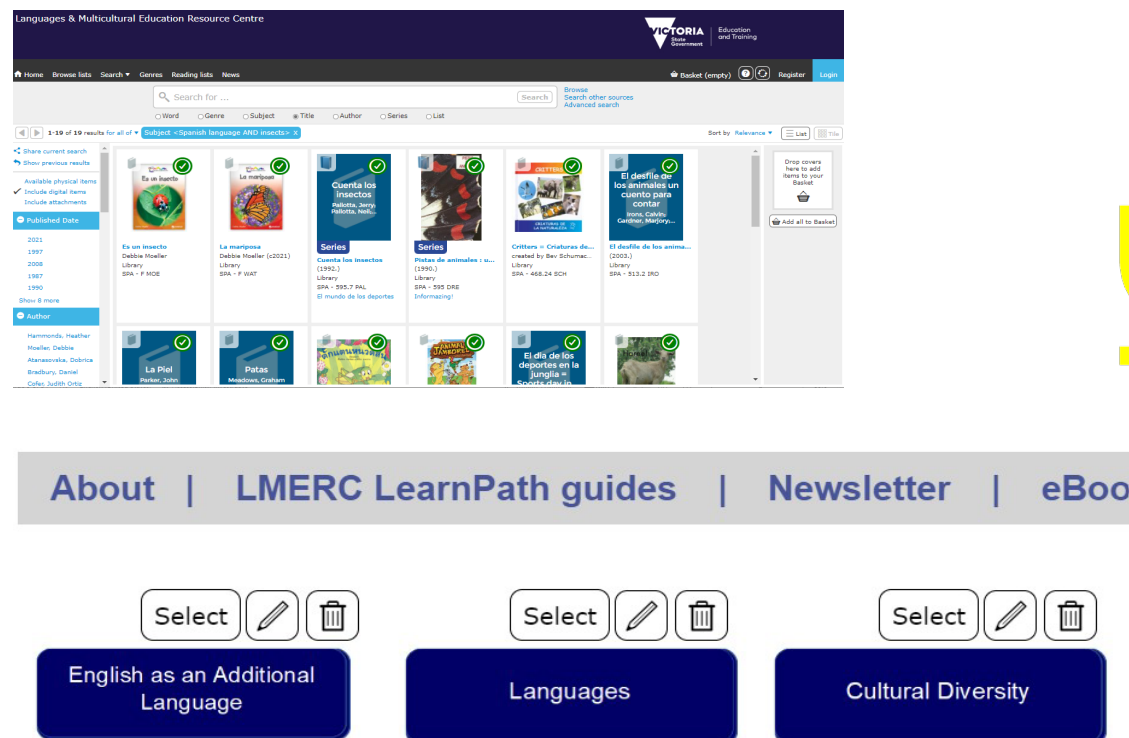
Languages & Multicultural Education Resource Centre

VICTORIA State Government | Education and Training

Home Browse lists Search ▾ Genres Reading lists News

Basket (empty) Register Login

Search for ... Search

Browse
Search other sources
Advanced search

Word Genre Subject Title Author Series List

1-19 of 19 results for all of ▾ Subject <Spanish language AND insects> x

Sort by Relevance ▾ List Tile

Share current search
Show previous results

Available physical items
Include digital items
Include attachments

Published Date

2021
1997
2008
1987
1990
Show 8 more

Author

Hammonds, Heather
Moeller, Debbie
Atanasovska, Dobrica
Bradbury, Daniel
Cofer, Judith Ortiz

Es un insecto
Es un insecto
Debbie Moeller
Library
SPA - F MOE

La mariposa
La mariposa
Debbie Moeller (c2021)
Library
SPA - F WAT

Cuenta los insectos
Pallotta, Jerry; Pallotta, Neil...
Series
Cuenta los insectos
(1992.)
Library
SPA - 595.7 PAL
El mundo de los deportes

Series
Pistas de animales : u...
(1990.)
Library
SPA - 595 DRE
Informazing!

CRITTERS
CRIATURAS DE LA NATURALEZA
Critters = Criaturas de...
created by Bev Schumac...
Library
SPA - 468.24 SCH

El desfile de los animales un cuento para contar
Irons, Calvin; Gardner, Marjory;...
El desfile de los anima...
(2003.)
Library
SPA - 513.2 IRO

Drop covers here to add items to your Basket

Add all to Basket

La Piel
Parker, John

Patas
Meadows, Graham

El día de los deportes en la junglia = Sports day in

About | LMERC LearnPath guides | Newsletter | eBoo

Select

Select

Select

English as an Additional Language

Languages

Cultural Diversity